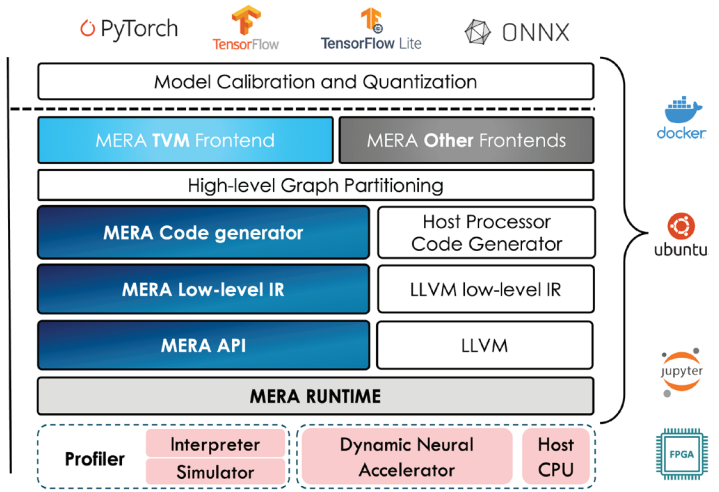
PyTorch TensorFlow TensorFlow Lite ONNX

Model Calibration and Quantization

MERA TVM Frontend

MERA Other Frontends

High-level Graph Partitioning

MERA Code generator

Host Processor Code Generator

MERA Low-level IR

LLVM low-level IR

MERA API

LLVM

MERA RUNTIME

Profiler

Interpreter

Simulator

Dynamic Neural Accelerator

Host CPU

docker

ubuntu

jupyter

FPGA